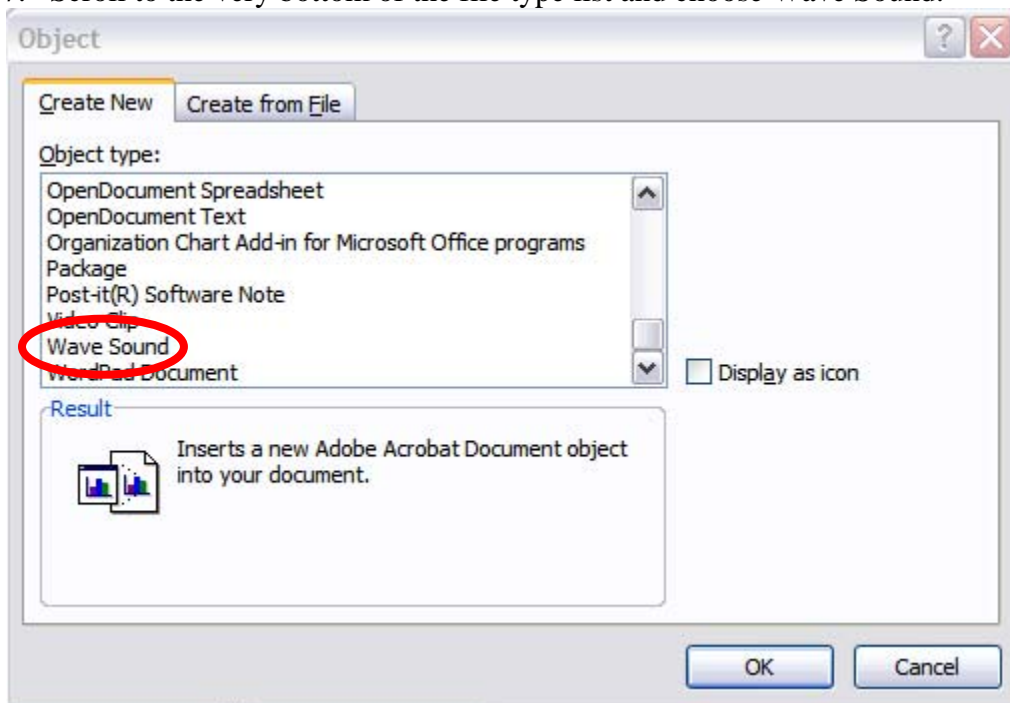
7. Scroll to the very bottom of the file type list and choose Wave Sound.

Object

Create New | Create from File

Object type:

OpenDocument Spreadsheet
OpenDocument Text
Organization Chart Add-in for Microsoft Office programs
Package
Post-it(R) Software Note
Video Clip
Wave Sound
WordPad Document

Display as icon

Result

Inserts a new Adobe Acrobat Document object into your document.

OK

Cancel